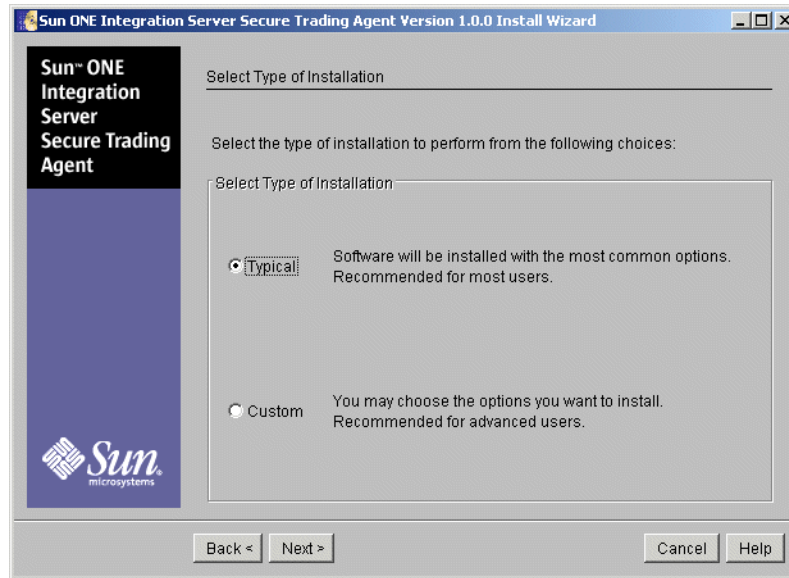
Sun ONE Integration Server Secure Trading Agent Version 1.0.0 Install Wizard

Sun™ ONE Integration Server Secure Trading Agent

Select Type of Installation

Select the type of installation to perform from the following choices:

Select Type of Installation

Typical
Software will be installed with the most common options. Recommended for most users.

Custom
You may choose the options you want to install. Recommended for advanced users.

Sun microsystems

Back <
Next >
Cancel
Help